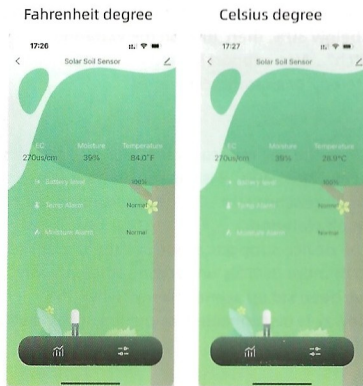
Fahrenheit degree

17:26

Solar Soil Sensor

EC
270us/cm

Moisture
39%

Temperature
84.0°F

Battery level
100%

Temp Alarm
Normal

Moisture Alarm
Normal

Celsius degree

17:27

Solar Soil Sensor

EC
270us/cm

Moisture
39%

Temperature
28.9°C

Battery level
100%

Temp Alarm
Normal

Moisture Alarm
Normal